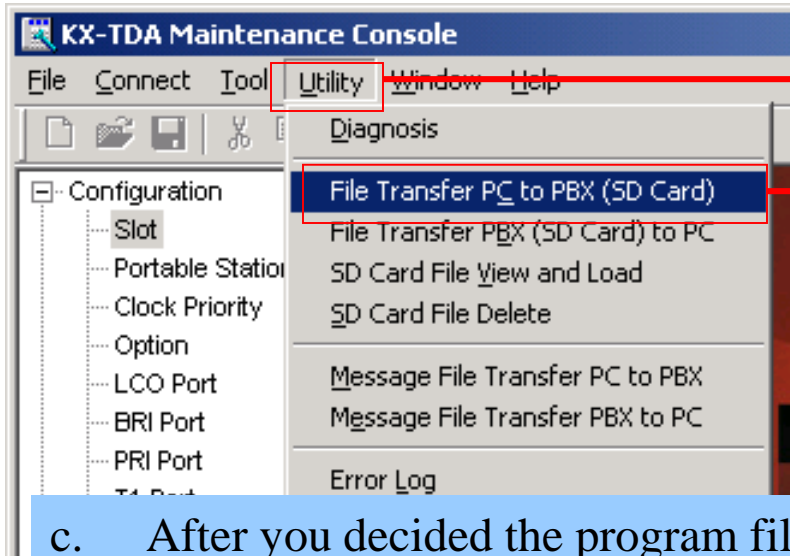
KX-TDA Maintenance Console

File Connect Tool Utility Window Help

Diagnosis

File Transfer PC to PBX (SD Card)

File Transfer PBX (SD Card) to PC

SD Card File View and Load

SD Card File Delete

Message File Transfer PC to PBX

Message File Transfer PBX to PC

Error Log

Configuration

Slot

Portable Statio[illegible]

Clock Priority

Option

LCO Port

BRI Port

PRI Port

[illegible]

c. After you decided the program fi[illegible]